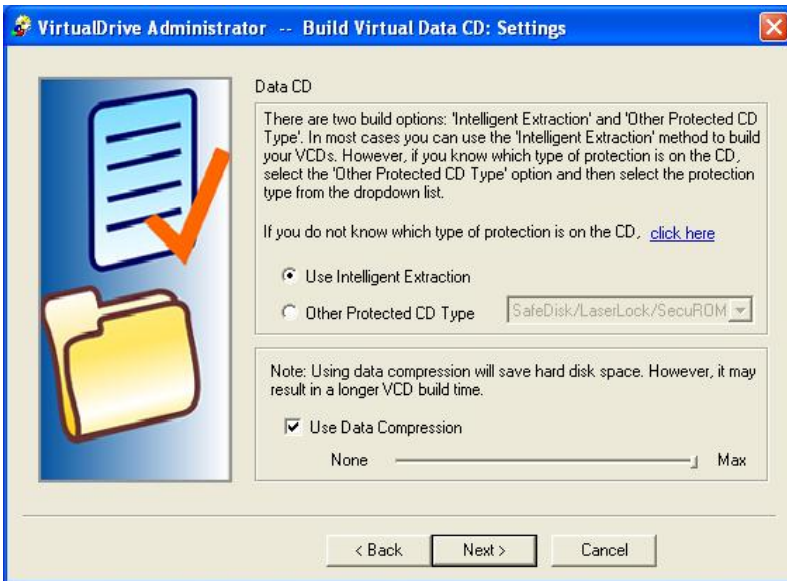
VirtualDrive Administrator -- Build Virtual Data CD: Settings

Data CD

There are two build options: 'Intelligent Extraction' and 'Other Protected CD Type'. In most cases you can use the 'Intelligent Extraction' method to build your VCDs. However, if you know which type of protection is on the CD, select the 'Other Protected CD Type' option and then select the protection type from the dropdown list.

If you do not know which type of protection is on the CD, click here

Use Intelligent Extraction

Other Protected CD Type

SafeDisk/LaserLock/SecuROM

Note: Using data compression will save hard disk space. However, it may result in a longer VCD build time.

Use Data Compression

None

Max

< Back

Next >

Cancel